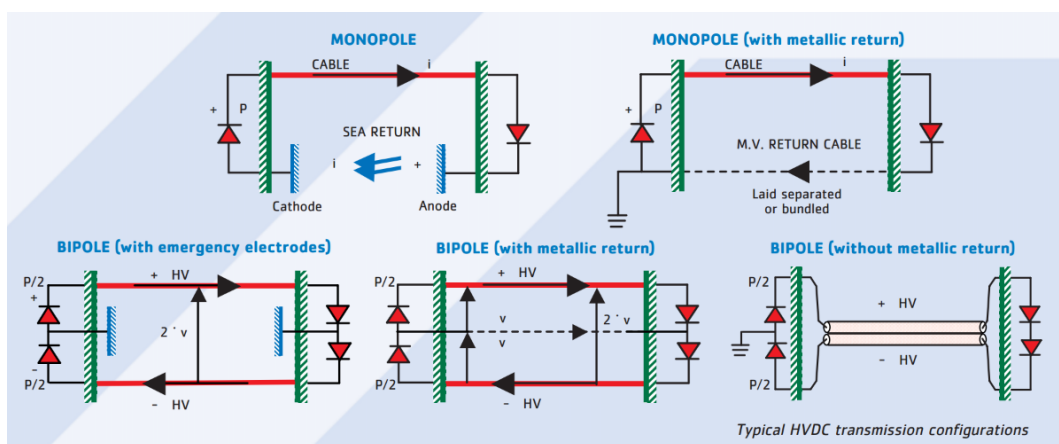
MONOPOLE

CABLE
i
+
P
SEA RETURN
i
+
Cathode
Anode

MONOPOLE (with metallic return)

CABLE
i
+
P
M.V. RETURN CABLE
Laid separated or bundled

BIPOLE (with emergency electrodes)

P/2
+
+ HV
2 ˙ v
-
P/2
- HV

BIPOLE (with metallic return)

P/2
+ HV
v
v
2 ˙ v
P/2
- HV

BIPOLE (without metallic return)

P/2
+ HV
- HV
P/2

Typical HVDC transmission configurations